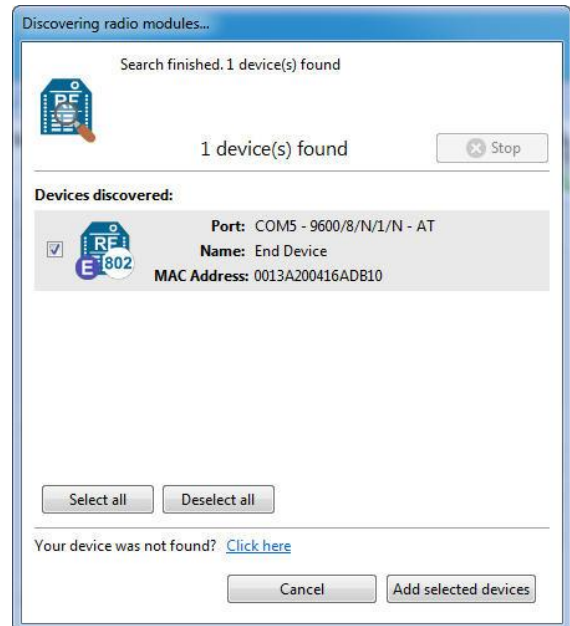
Discovering radio modules...

Search finished. 1 device(s) found

RF

1 device(s) found

Stop

Devices discovered:

RF
E 802

Port: COM5 - 9600/8/N/1/N - AT
Name: End Device
MAC Address: 0013A200416ADB10

Select all

Deselect all

Your device was not found? Click here

Cancel

Add selected devices